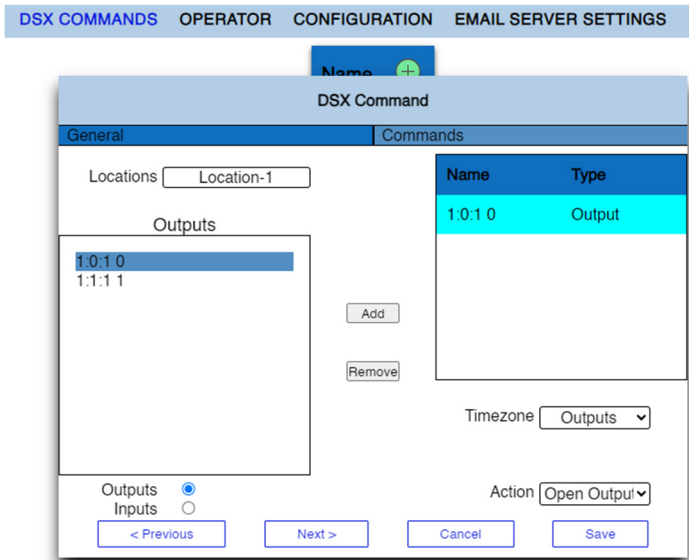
DSX COMMANDS OPERATOR CONFIGURATION EMAIL SERVER SETTINGS

Name

DSX Command

General Commands

Locations Location-1

Outputs

1:0:1 0
1:1:1 1

Add

Remove

| Name | Type |
|---|---|
| 1:0:1 0 | Output |

Timezone Outputs

Outputs
Inputs

Action Open Output

< Previous Next > Cancel Save